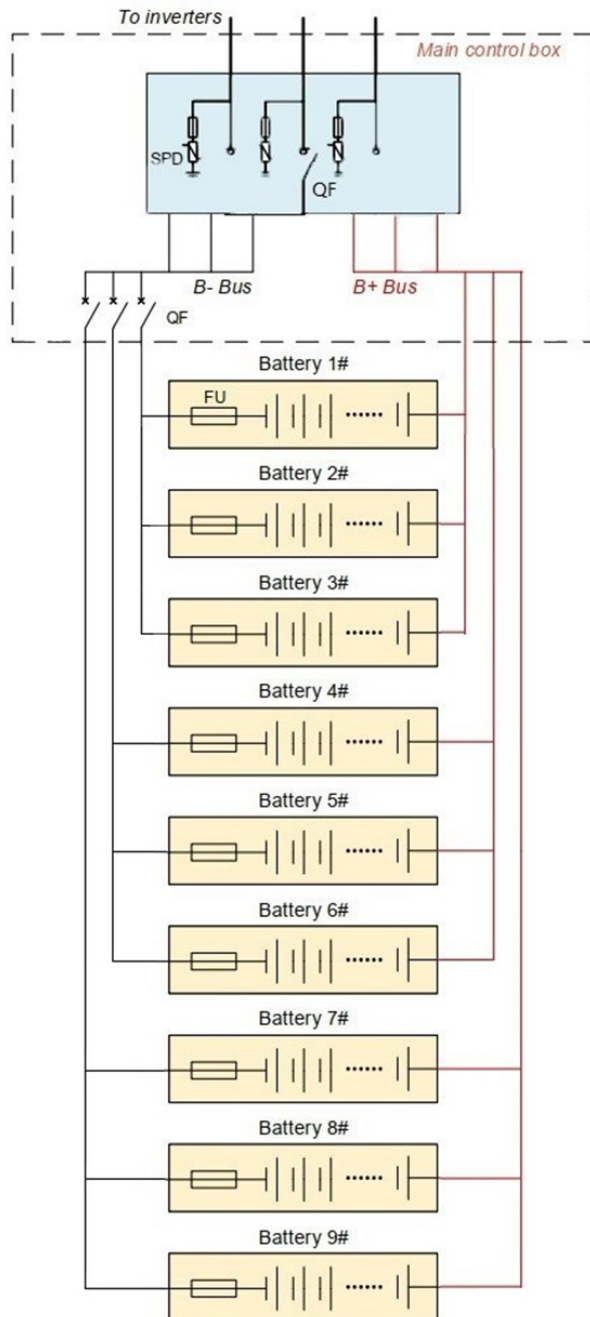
To inverters

Main control box

SPD

QF

B- Bus

B+ Bus

QF

Battery 1#

FU

......

Battery 2#

......

Battery 3#

......

Battery 4#

......

Battery 5#

......

Battery 6#

......

Battery 7#

......

Battery 8#

......

Battery 9#

......